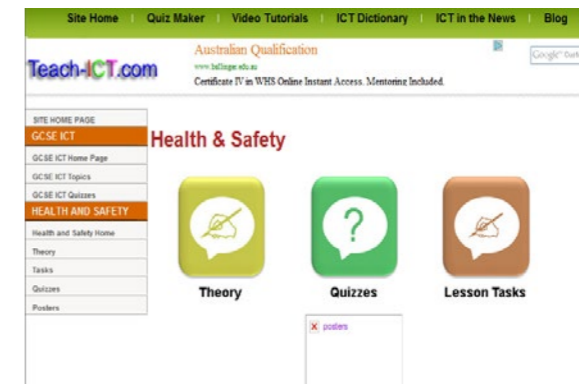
Site Home | Quiz Maker | Video Tutorials | ICT Dictionary | ICT in the News | Blog

Teach-ICT.com

Australian Qualification
www.bellinger.edu.au
Certificate IV in WHS Online Instant Access. Mentoring Included.

Google

SITE HOME PAGE
GCSE ICT
GCSE ICT Home Page
GCSE ICT Topics
GCSE ICT Quizzes
HEALTH AND SAFETY
Health and Safety Home
Theory
Tasks
Quizzes
Posters

Health & Safety

?

Theory

Quizzes

Lesson Tasks

posters